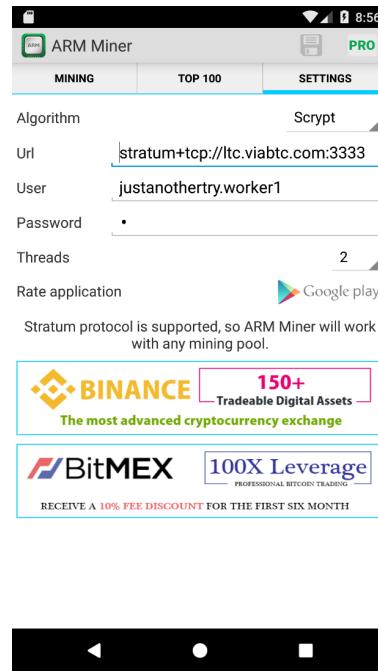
8:56

ARM Miner

PRO

MINING | TOP 100 | SETTINGS

Algorithm Scrypt

Url stratum+tcp://ltc.viabtc.com:3333

User justanothertry.worker1

Password •

Threads 2

Rate application Google play

Stratum protocol is supported, so ARM Miner will work with any mining pool.

BINANCE 150+ Tradeable Digital Assets
The most advanced cryptocurrency exchange

BitMEX 100X Leverage PROFESSIONAL BITCOIN TRADING
RECEIVE A 10% FEE DISCOUNT FOR THE FIRST SIX MONTH